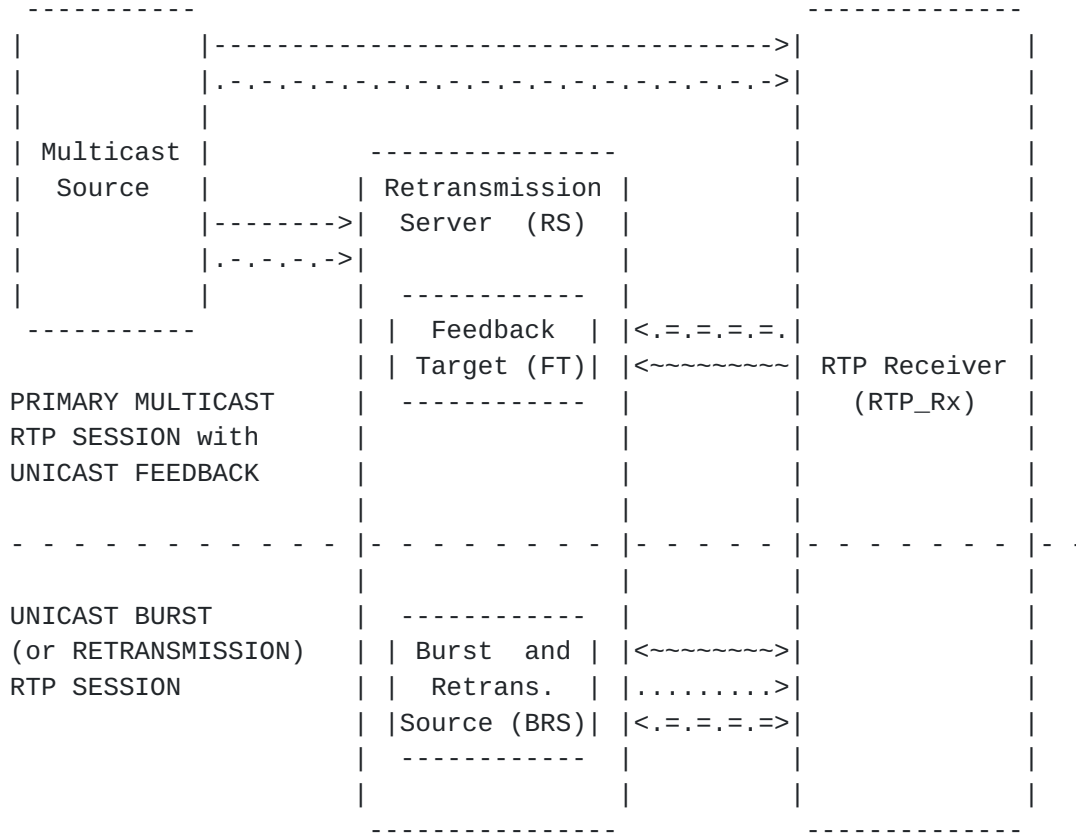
Multicast Source

Retransmission Server (RS)

Feedback Target (FT)

RTP Receiver (RTP_Rx)

PRIMARY MULTICAST RTP SESSION with UNICAST FEEDBACK

UNICAST BURST (or RETRANSMISSION) RTP SESSION

Burst and Retrans. Source (BRS)